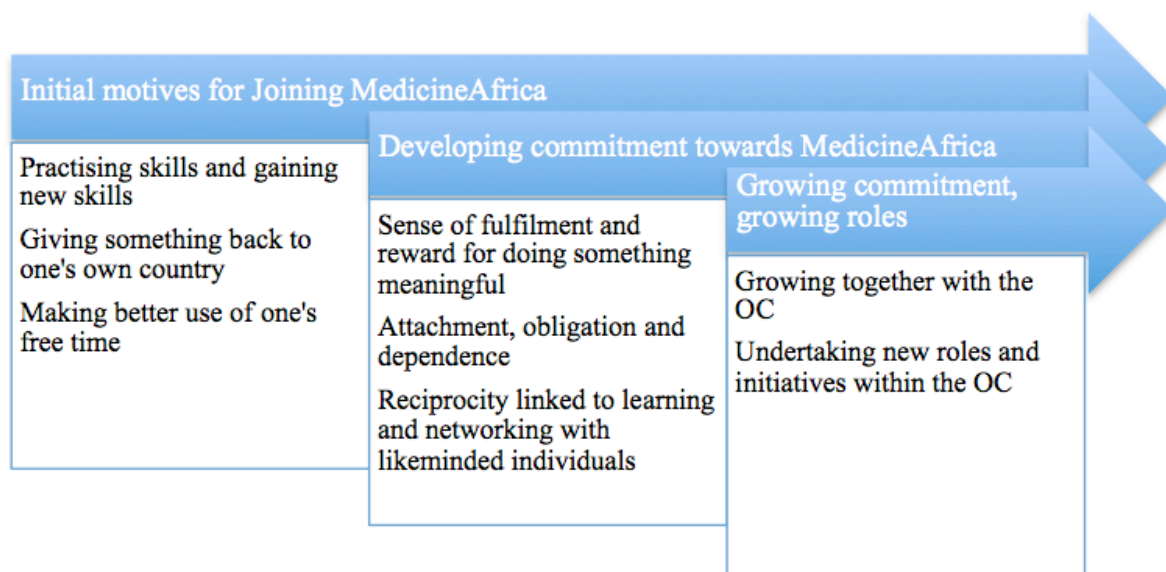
Initial motives for Joining MedicineAfrica

Practising skills and gaining new skills

Giving something back to one's own country

Making better use of one's free time

Developing commitment towards MedicineAfrica

Sense of fulfilment and reward for doing something meaningful

Attachment, obligation and dependence

Reciprocity linked to learning and networking with likeminded individuals

Growing commitment, growing roles

Growing together with the OC

Undertaking new roles and initiatives within the OC